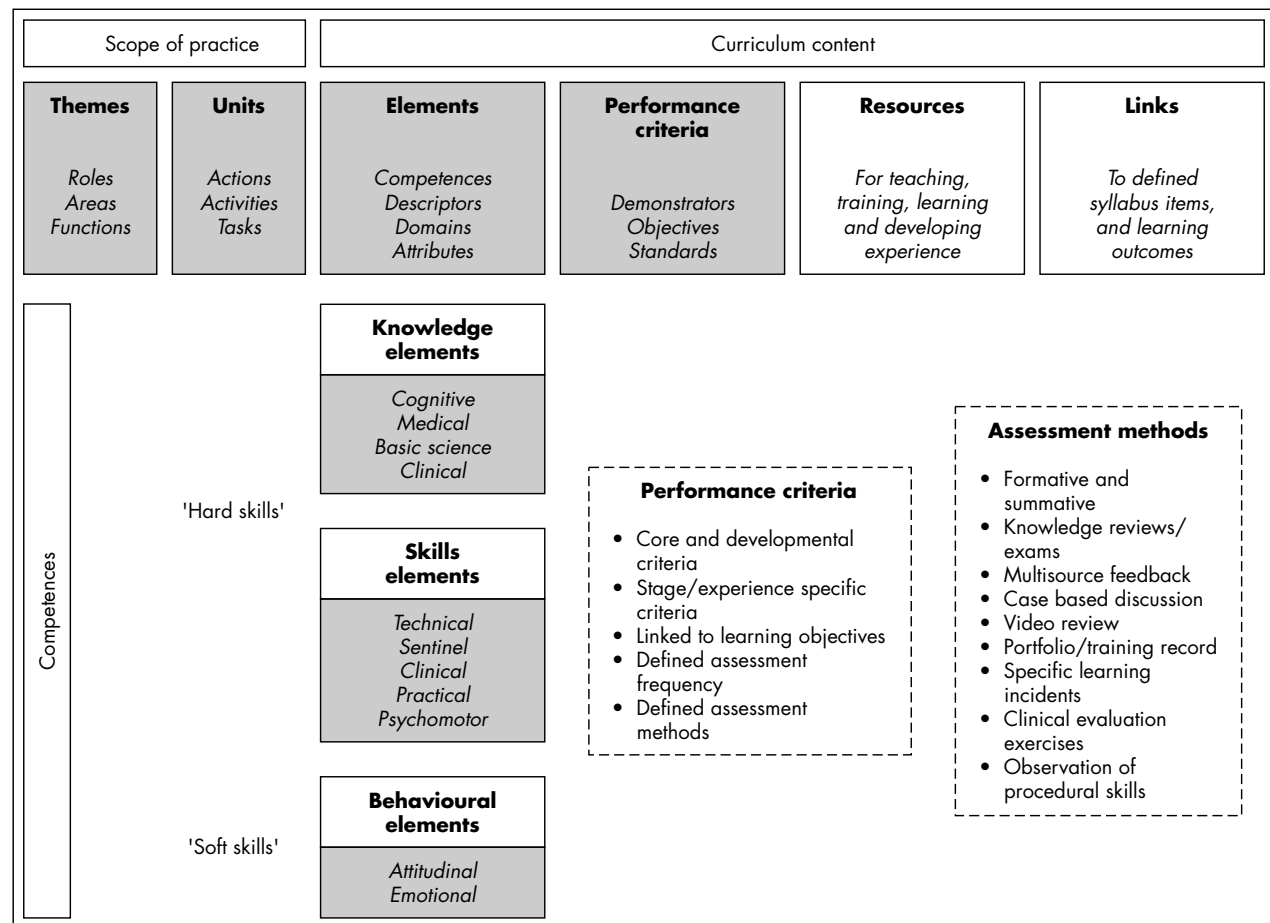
Scope of practice

Curriculum content

**Themes**

*Roles Areas Functions*

**Units**

*Actions Activities Tasks*

**Elements**

*Competences Descriptors Domains Attributes*

**Performance criteria**

*Demonstrators Objectives Standards*

**Resources**

*For teaching, training, learning and developing experience*

**Links**

*To defined syllabus items, and learning outcomes*

Competences

'Hard skills'

**Knowledge elements**

*Cognitive Medical Basic science Clinical*

**Skills elements**

*Technical Sentinel Clinical Practical Psychomotor*

'Soft skills'

**Behavioural elements**

*Attitudinal Emotional*

**Performance criteria**

- Core and developmental criteria
- Stage/experience specific criteria
- Linked to learning objectives
- Defined assessment frequency
- Defined assessment methods

**Assessment methods**

- Formative and summative
- Knowledge reviews/ exams
- Multisource feedback
- Case based discussion
- Video review
- Portfolio/training record
- Specific learning incidents
- Clinical evaluation exercises
- Observation of procedural skills